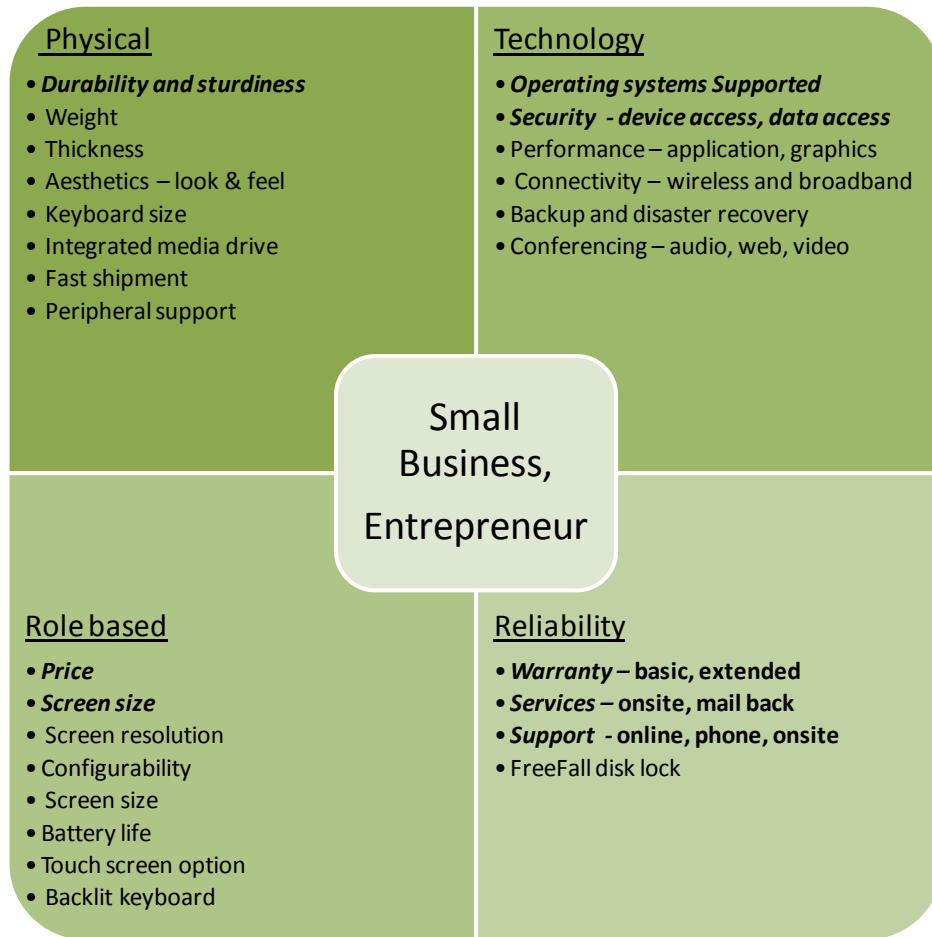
Physical
• Durability and sturdiness
• Weight
• Thickness
• Aesthetics – look & feel
• Keyboard size
• Integrated media drive
• Fast shipment
• Peripheral support

Technology
• Operating systems Supported
• Security - device access, data access
• Performance – application, graphics
• Connectivity – wireless and broadband
• Backup and disaster recovery
• Conferencing – audio, web, video

Small Business, Entrepreneur

Role based
• Price
• Screen size
• Screen resolution
• Configurability
• Screen size
• Battery life
• Touch screen option
• Backlit keyboard

Reliability
• Warranty – basic, extended
• Services – onsite, mail back
• Support - online, phone, onsite
• FreeFall disk lock